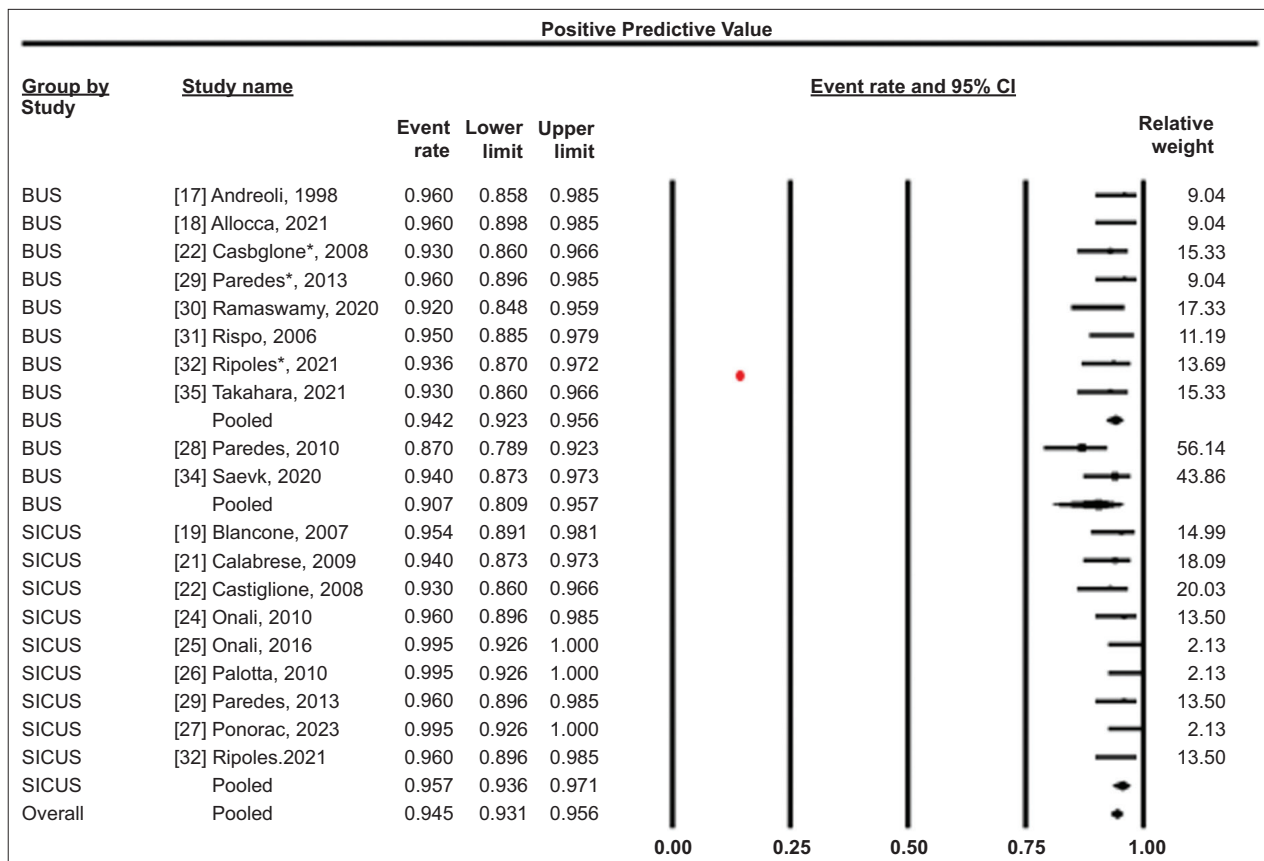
Positive Predictive Value

| Group by Study | Study name | Event rate | Lower limit | Upper limit | Relative weight |
|---|---|---|---|---|---|
| BUS | [17] Andreoli, 1998 | 0.960 | 0.858 | 0.985 | 9.04 |
| BUS | [18] Allocca, 2021 | 0.960 | 0.898 | 0.985 | 9.04 |
| BUS | [22] Casbglone*, 2008 | 0.930 | 0.860 | 0.966 | 15.33 |
| BUS | [29] Paredes*, 2013 | 0.960 | 0.896 | 0.985 | 9.04 |
| BUS | [30] Ramaswamy, 2020 | 0.920 | 0.848 | 0.959 | 17.33 |
| BUS | [31] Rispo, 2006 | 0.950 | 0.885 | 0.979 | 11.19 |
| BUS | [32] Ripoles*, 2021 | 0.936 | 0.870 | 0.972 | 13.69 |
| BUS | [35] Takahara, 2021 | 0.930 | 0.860 | 0.966 | 15.33 |
| BUS | Pooled | 0.942 | 0.923 | 0.956 | |
| BUS | [28] Paredes, 2010 | 0.870 | 0.789 | 0.923 | 56.14 |
| BUS | [34] Saevk, 2020 | 0.940 | 0.873 | 0.973 | 43.86 |
| BUS | Pooled | 0.907 | 0.809 | 0.957 | |
| SICUS | [19] Blancone, 2007 | 0.954 | 0.891 | 0.981 | 14.99 |
| SICUS | [21] Calabrese, 2009 | 0.940 | 0.873 | 0.973 | 18.09 |
| SICUS | [22] Castiglione, 2008 | 0.930 | 0.860 | 0.966 | 20.03 |
| SICUS | [24] Onali, 2010 | 0.960 | 0.896 | 0.985 | 13.50 |
| SICUS | [25] Onali, 2016 | 0.995 | 0.926 | 1.000 | 2.13 |
| SICUS | [26] Palotta, 2010 | 0.995 | 0.926 | 1.000 | 2.13 |
| SICUS | [29] Paredes, 2013 | 0.960 | 0.896 | 0.985 | 13.50 |
| SICUS | [27] Ponorac, 2023 | 0.995 | 0.926 | 1.000 | 2.13 |
| SICUS | [32] Ripoles.2021 | 0.960 | 0.896 | 0.985 | 13.50 |
| SICUS | Pooled | 0.957 | 0.936 | 0.971 | |
| Overall | Pooled | 0.945 | 0.931 | 0.956 | |

Event rate and 95% CI

0.00 0.25 0.50 0.75 1.00